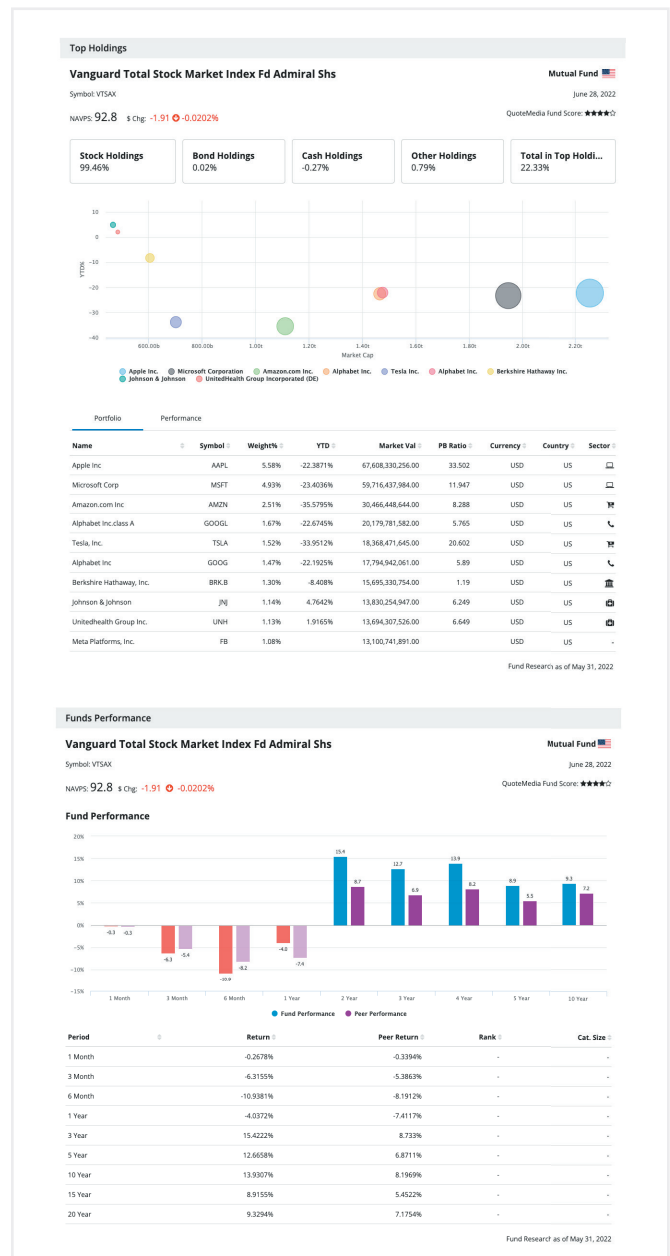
Top Holdings

Vanguard Total Stock Market Index Fd Admiral Shs

Mutual Fund

Symbol: VTSAX

June 28, 2022

NAVPS: 92.8 $ Chg: -1.91 -0.0202%

QuoteMedia Fund Score: ★★★★☆

| Stock Holdings | Bond Holdings | Cash Holdings | Other Holdings | Total in Top Holdi... |
|---|---|---|---|---|
| 99.46% | 0.02% | -0.27% | 0.79% | 22.33% |

10
0
-10
-20
-30
-40
YTD%
600.00b 800.00b 1.00t 1.20t 1.40t 1.60t 1.80t 2.00t 2.20t
Market Cap

Apple Inc. Microsoft Corporation Amazon.com Inc. Alphabet Inc. Tesla Inc. Alphabet Inc. Berkshire Hathaway Inc. Johnson & Johnson UnitedHealth Group Incorporated (DE)

Portfolio Performance

| Name | Symbol | Weight% | YTD | Market Val | PB Ratio | Currency | Country | Sector |
|---|---|---|---|---|---|---|---|---|
| Apple Inc | AAPL | 5.58% | -22.3871% | 67,608,330,256.00 | 33.502 | USD | US | |
| Microsoft Corp | MSFT | 4.93% | -23.4036% | 59,716,437,984.00 | 11.947 | USD | US | |
| Amazon.com Inc | AMZN | 2.51% | -35.5795% | 30,466,448,644.00 | 8.288 | USD | US | |
| Alphabet Inc.class A | GOOGL | 1.67% | -22.6745% | 20,179,781,582.00 | 5.765 | USD | US | |
| Tesla, Inc. | TSLA | 1.52% | -33.9512% | 18,368,471,645.00 | 20.602 | USD | US | |
| Alphabet Inc | GOOG | 1.47% | -22.1925% | 17,794,942,061.00 | 5.89 | USD | US | |
| Berkshire Hathaway, Inc. | BRK.B | 1.30% | -8.408% | 15,695,330,754.00 | 1.19 | USD | US | |
| Johnson & Johnson | JNJ | 1.14% | 4.7642% | 13,830,254,947.00 | 6.249 | USD | US | |
| Unitedhealth Group Inc. | UNH | 1.13% | 1.9165% | 13,694,307,526.00 | 6.649 | USD | US | |
| Meta Platforms, Inc. | FB | 1.08% | | 13,100,741,891.00 | | USD | US | - |

Fund Research as of May 31, 2022

Funds Performance

Vanguard Total Stock Market Index Fd Admiral Shs

Mutual Fund

Symbol: VTSAX

June 28, 2022

NAVPS: 92.8 $ Chg: -1.91 -0.0202%

QuoteMedia Fund Score: ★★★★☆

Fund Performance

20% 15% 10% 5% 0% -5% -10% -15%

-0.3 -0.3 -6.3 -5.4 -10.9 -8.2 -4.0 -7.4 15.4 8.7 12.7 6.9 13.9 8.2 8.9 5.5 9.3 7.2

1 Month 3 Month 6 Month 1 Year 2 Year 3 Year 4 Year 5 Year 10 Year

Fund Performance Peer Performance

| Period | Return | Peer Return | Rank | Cat. Size |
|---|---|---|---|---|
| 1 Month | -0.2678% | -0.3394% | - | - |
| 3 Month | -6.3155% | -5.3863% | - | - |
| 6 Month | -10.9381% | -8.1912% | - | - |
| 1 Year | -4.0372% | -7.4117% | - | - |
| 3 Year | 15.4222% | 8.733% | - | - |
| 5 Year | 12.6658% | 6.8711% | - | - |
| 10 Year | 13.9307% | 8.1969% | - | - |
| 15 Year | 8.9155% | 5.4522% | - | - |
| 20 Year | 9.3294% | 7.1754% | - | - |

Fund Research as of May 31, 2022